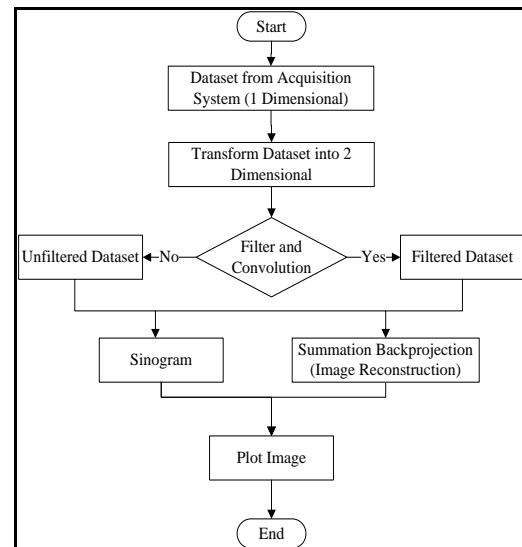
Start

Dataset from Acquisition System (1 Dimensional)

Transform Dataset into 2 Dimensional

Unfiltered Dataset

No

Filter and Convolution

Yes

Filtered Dataset

Sinogram

Summation Backprojection (Image Reconstruction)

Plot Image

End